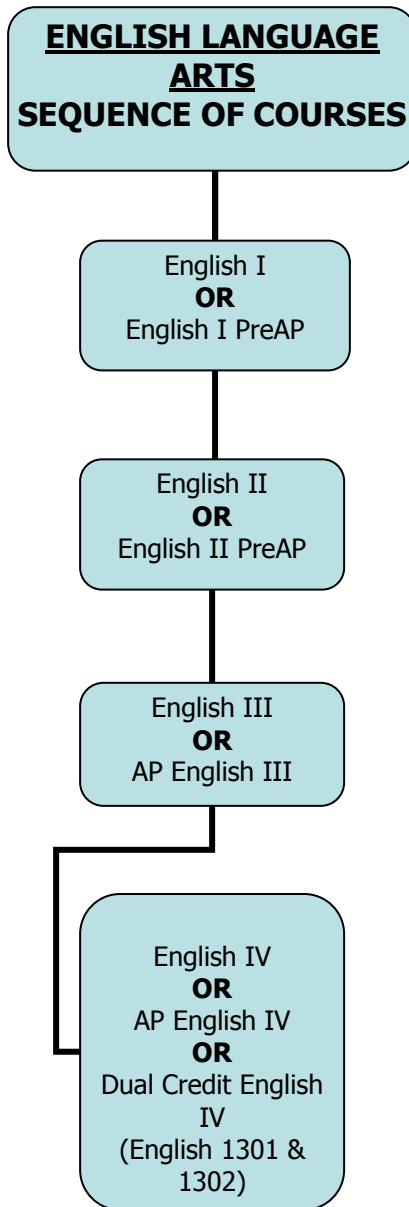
ENGLISH LANGUAGE ARTS
SEQUENCE OF COURSES

English I
OR
English I PreAP

English II
OR
English II PreAP

English III
OR
AP English III

English IV
OR
AP English IV
OR
Dual Credit English IV
(English 1301 & 1302)